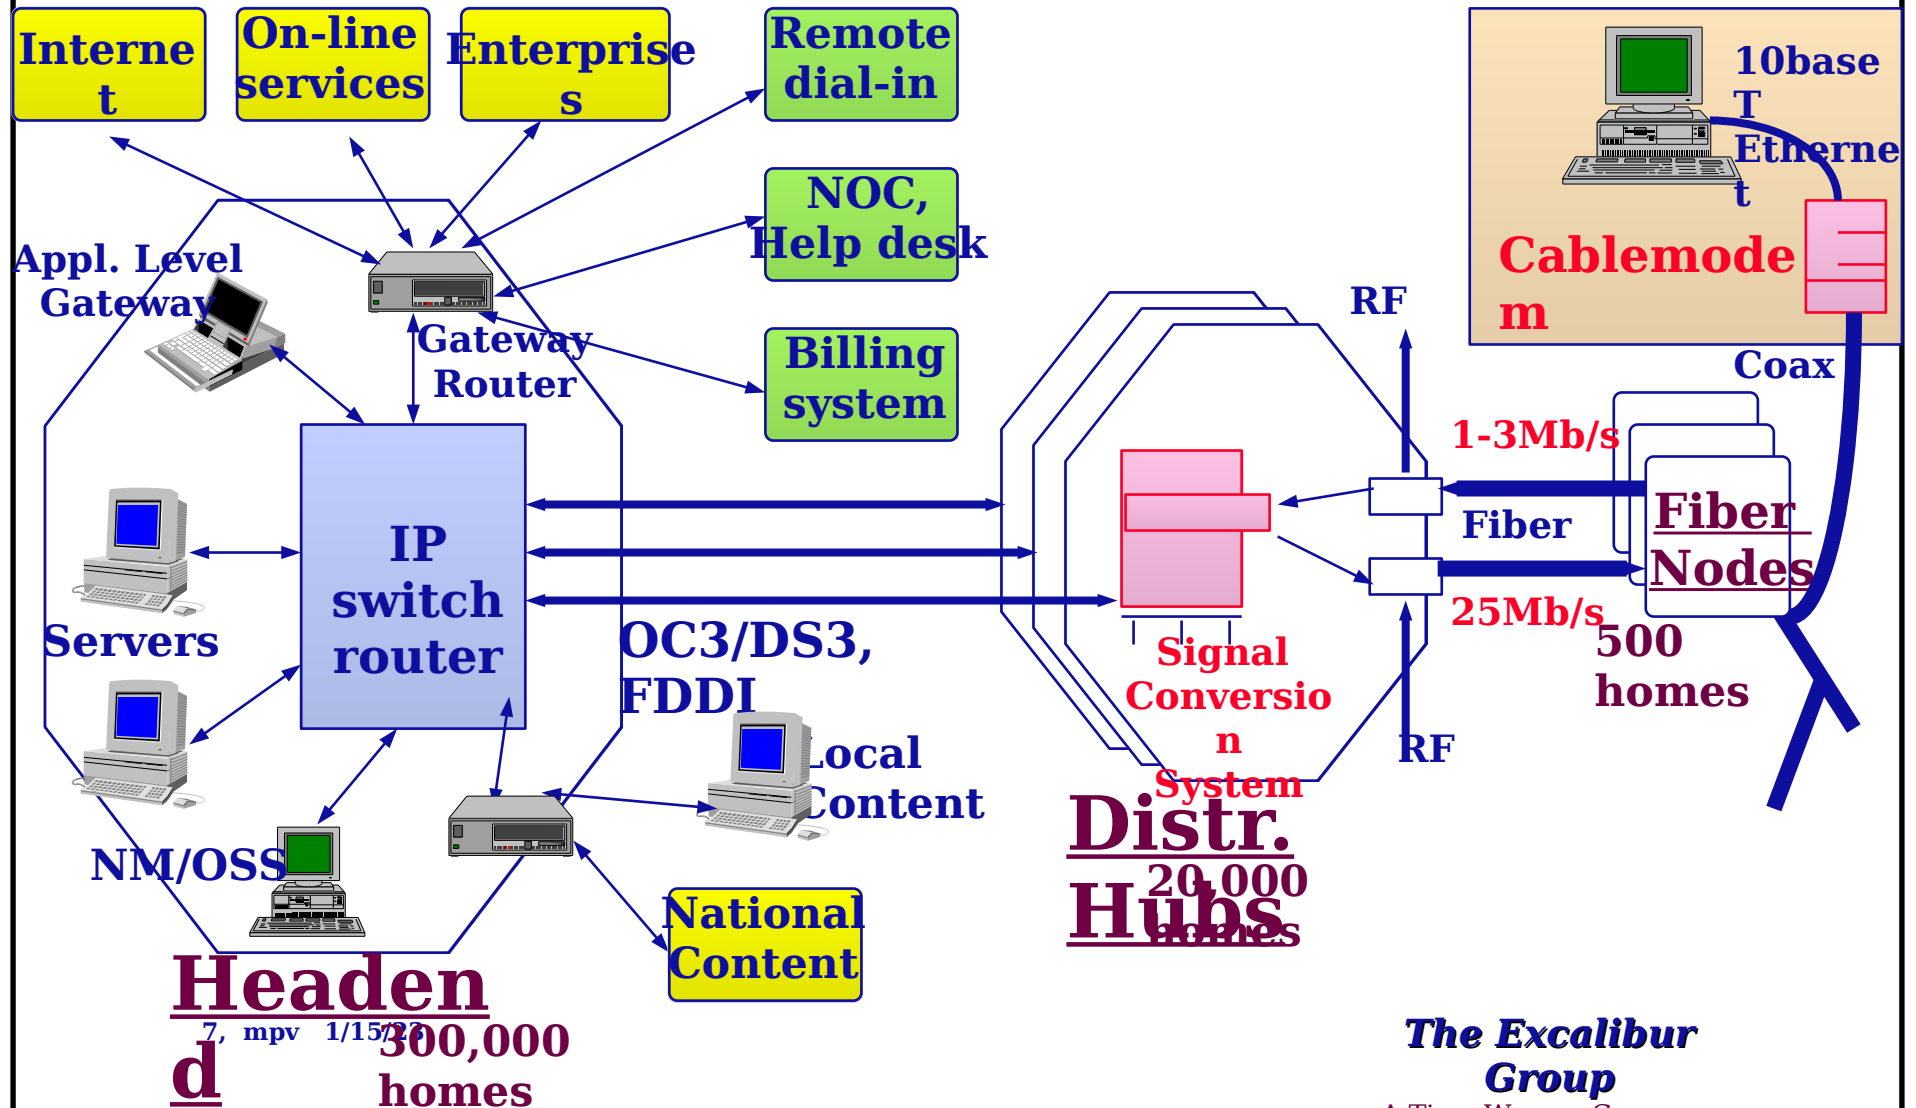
Internet

On-line services

Enterprises

Remote dial-in

NOC, Help desk

Billing system

Appl. Level Gateway

Gateway Router

IP switch router

Servers

NM/OSS

OC3/DS3, FDDI

Local Content

National Content

Headend

7, mpv 1/15/23

300,000 homes

10baseT Ethernet

Cablemodem

Coax

RF

1-3Mb/s

Fiber

25Mb/s

RF

Fiber Nodes

500 homes

Signal Conversion System

Distr. Hubs

20,000 homes

The Excalibur Group

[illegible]